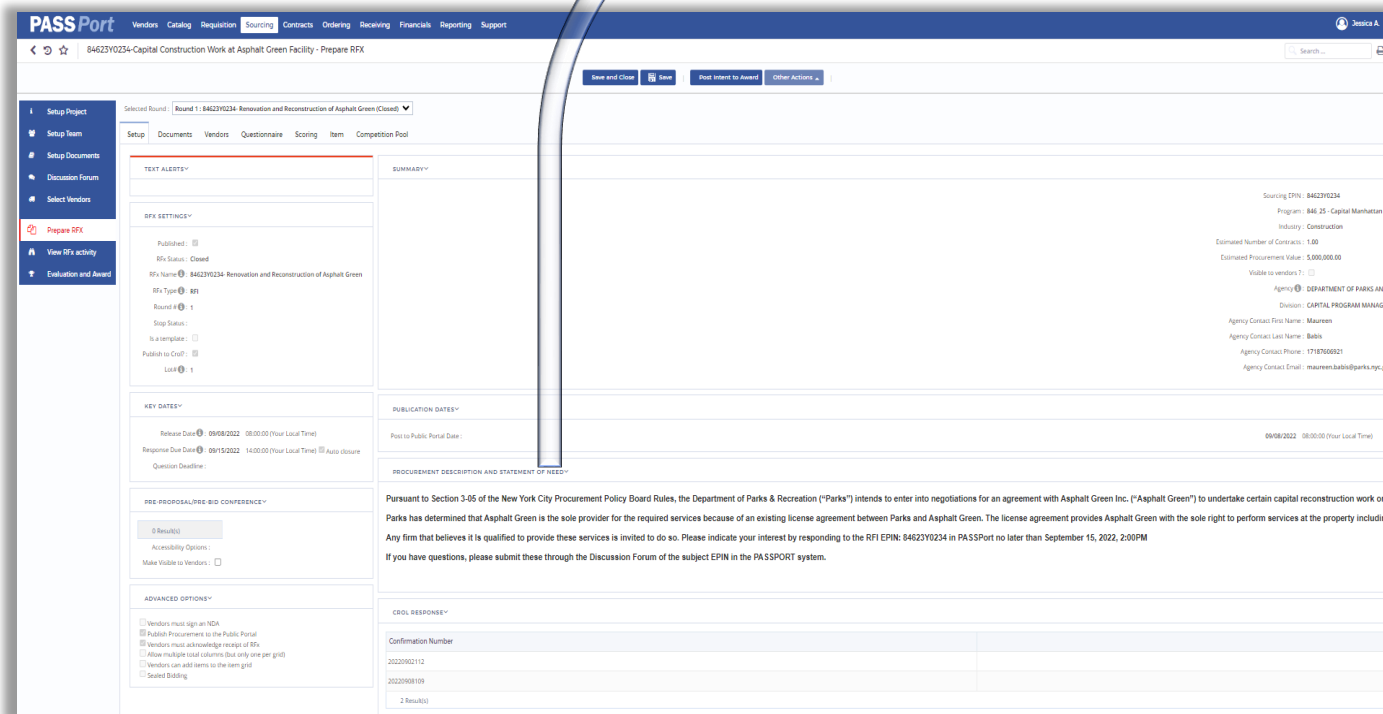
PASSPort Vendors Catalog Requisition Sourcing Contracts Ordering Receiving Financials Reporting Support

Jessica A.

84623Y0234-Capital Construction Work at Asphalt Green Facility - Prepare RFX

Search...

Save and Close Save Post Intent to Award Other Actions

Setup Project
Setup Team
Setup Documents
Discussion Forum
Select Vendors
Prepare RFX
View RFx activity
Evaluation and Award

Selected Round : Round 1 : 84623Y0234- Renovation and Reconstruction of Asphalt Green (Closed)

Setup Documents Vendors Questionnaire Scoring Item Competition Pool

TEXT ALERTS

RFX SETTINGS

Published :
RFx Status : Closed
RFx Name : 84623Y0234- Renovation and Reconstruction of Asphalt Green
RFx Type : RFI
Round # : 1
Stop Status :
Is a template :
Publish to Crol? :
Lot# : 1

KEY DATES

Release Date : 09/08/2022 08:00:00 (Your Local Time)
Response Due Date : 09/15/2022 14:00:00 (Your Local Time) Auto closure
Question Deadline :

PRE-PROPOSAL/PRE-BID CONFERENCE

0 Result(s)
Accessibility Options :
Make Visible to Vendors :

ADVANCED OPTIONS

Vendors must sign an NDA
Publish Procurement to the Public Portal
Vendors must acknowledge receipt of RFx
Allow multiple total columns (but only one per grid)
Vendors can add items to the item grid
Sealed Bidding

SUMMARY

Sourcing EPIN : 84623Y0234
Program : 846 25 - Capital Manhattan
Industry : Construction
Estimated Number of Contracts : 1.00
Estimated Procurement Value : 5,000,000.00
Visible to vendors ? :
Agency : DEPARTMENT OF PARKS AN
Division : CAPITAL PROGRAM MANAG
Agency Contact First Name : Maureen
Agency Contact Last Name : Babis
Agency Contact Phone : 17187606921
Agency Contact Email : maureen.babis@parks.nyc.

PUBLICATION DATES

Post to Public Portal Date : 09/08/2022 08:00:00 (Your Local Time)

PROCUREMENT DESCRIPTION AND STATEMENT OF NEED

Pursuant to Section 3-05 of the New York City Procurement Policy Board Rules, the Department of Parks & Recreation ("Parks") intends to enter into negotiations for an agreement with Asphalt Green Inc. ("Asphalt Green") to undertake certain capital reconstruction work o

Parks has determined that Asphalt Green is the sole provider for the required services because of an existing license agreement between Parks and Asphalt Green. The license agreement provides Asphalt Green with the sole right to perform services at the property includi

Any firm that believes it is qualified to provide these services is invited to do so. Please indicate your interest by responding to the RFI EPIN: 84623Y0234 in PASSPort no later than September 15, 2022, 2:00PM

If you have questions, please submit these through the Discussion Forum of the subject EPIN in the PASSPORT system.

CROL RESPONSE

| Confirmation Number |
|---|
| 20220902112 |
| 20220908109 |

2 Result(s)